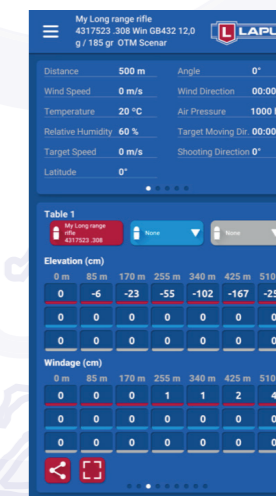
My Long range rifle 4317523 .308 Win GB432 12,0 g / 185 gr OTM Scenar

LAPU

| Distance | 500 m | Angle | 0° |
|---|---|---|---|
| Wind Speed | 0 m/s | Wind Direction | 00:00 |
| Temperature | 20 °C | Air Pressure | 1000 |
| Relative Humidity | 60 % | Target Moving Dir. | 00:00 |
| Target Speed | 0 m/s | Shooting Direction | 0° |
| Latitude | 0° | | |

Table 1

My Long range rifle 4317523 .308

None

None

Elevation (cm)

| 0 m | 85 m | 170 m | 255 m | 340 m | 425 m | 510 |
|---|---|---|---|---|---|---|
| 0 | -6 | -23 | -55 | -102 | -167 | -25 |
| 0 | 0 | 0 | 0 | 0 | 0 | 0 |
| 0 | 0 | 0 | 0 | 0 | 0 | 0 |

Windage (cm)

| 0 m | 85 m | 170 m | 255 m | 340 m | 425 m | 510 |
|---|---|---|---|---|---|---|
| 0 | 0 | 0 | 1 | 1 | 2 | 4 |
| 0 | 0 | 0 | 0 | 0 | 0 | 0 |
| 0 | 0 | 0 | 0 | 0 | 0 | 0 |